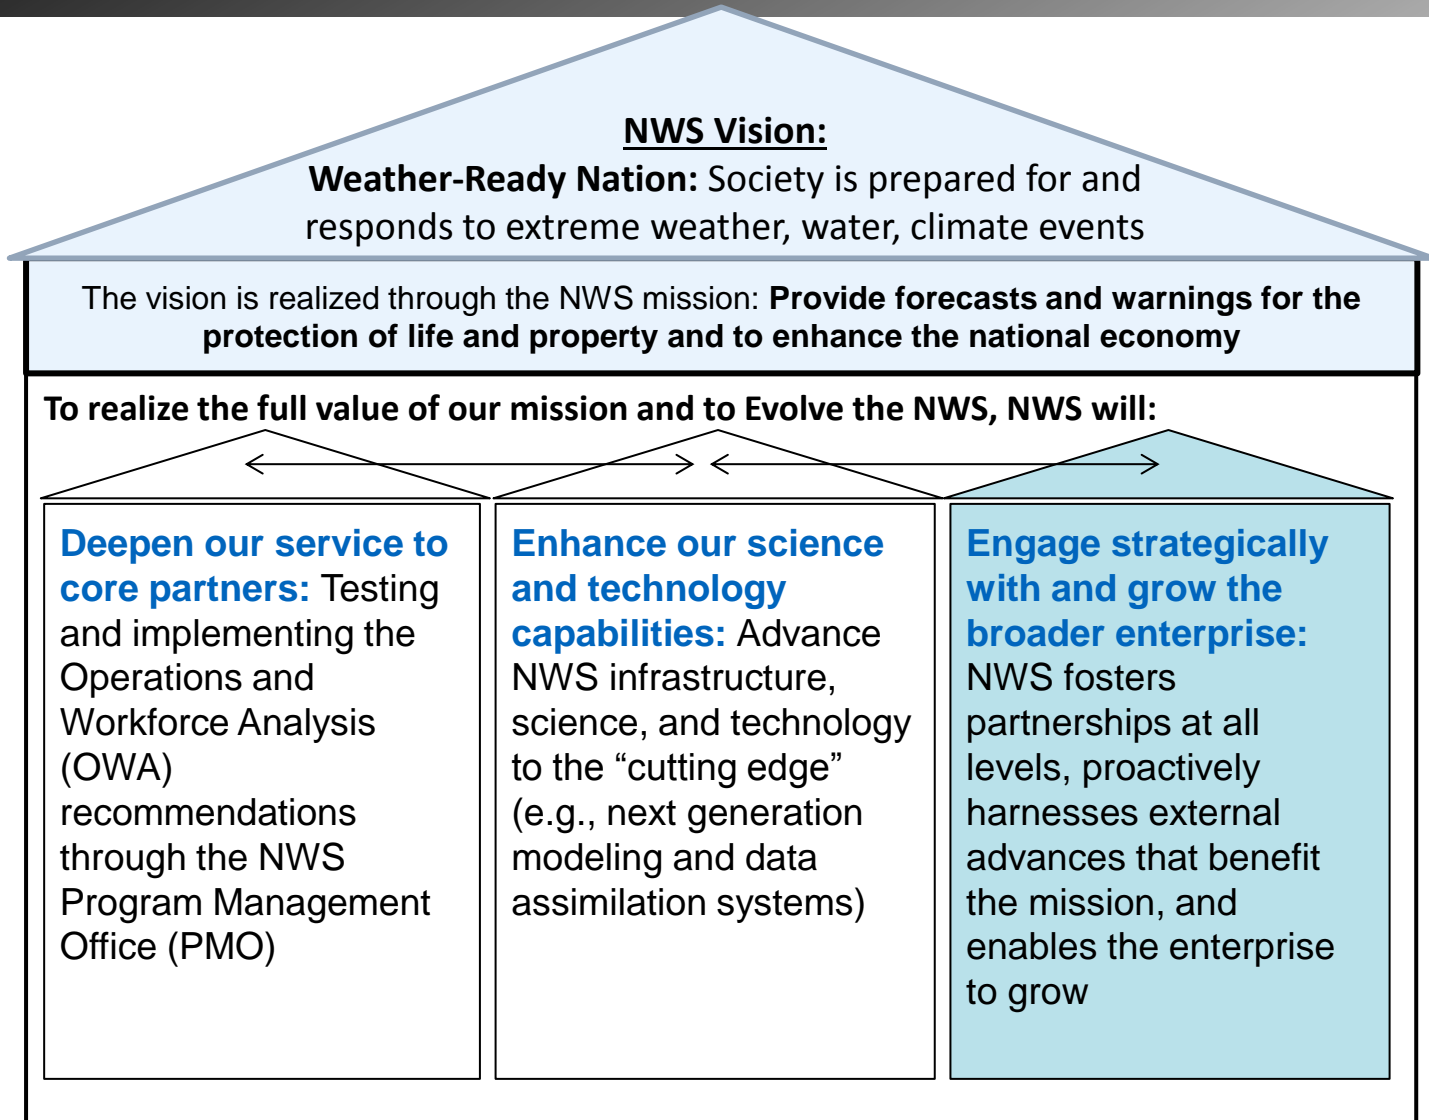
NWS Vision:
Weather-Ready Nation: Society is prepared for and responds to extreme weather, water, climate events

The vision is realized through the NWS mission: Provide forecasts and warnings for the protection of life and property and to enhance the national economy

To realize the full value of our mission and to Evolve the NWS, NWS will:

Deepen our service to core partners: Testing and implementing the Operations and Workforce Analysis (OWA) recommendations through the NWS Program Management Office (PMO)

Enhance our science and technology capabilities: Advance NWS infrastructure, science, and technology to the “cutting edge” (e.g., next generation modeling and data assimilation systems)

Engage strategically with and grow the broader enterprise: NWS fosters partnerships at all levels, proactively harnesses external advances that benefit the mission, and enables the enterprise to grow